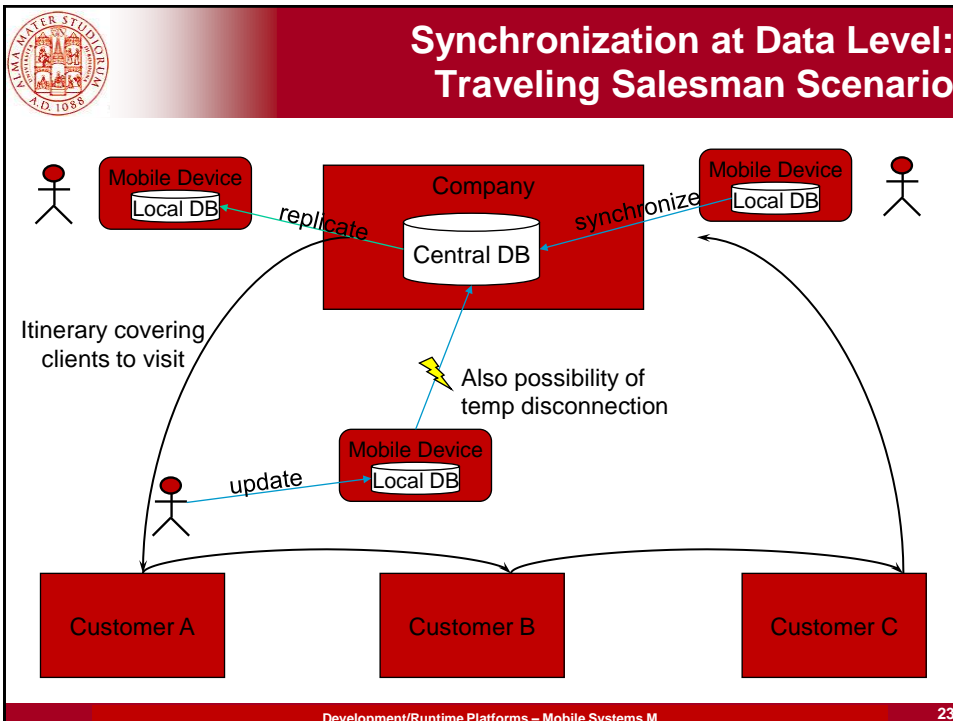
ALMA MATER STUDIORUM A.D. 1088

Synchronization at Data Level: Traveling Salesman Scenario

Mobile Device
Local DB

replicate

Company
Central DB

synchronize

Mobile Device
Local DB

Itinerary covering clients to visit

Also possibility of temp disconnection

update

Mobile Device
Local DB

Customer A

Customer B

Customer C

Development/Runtime Platforms – Mobile Systems M

23